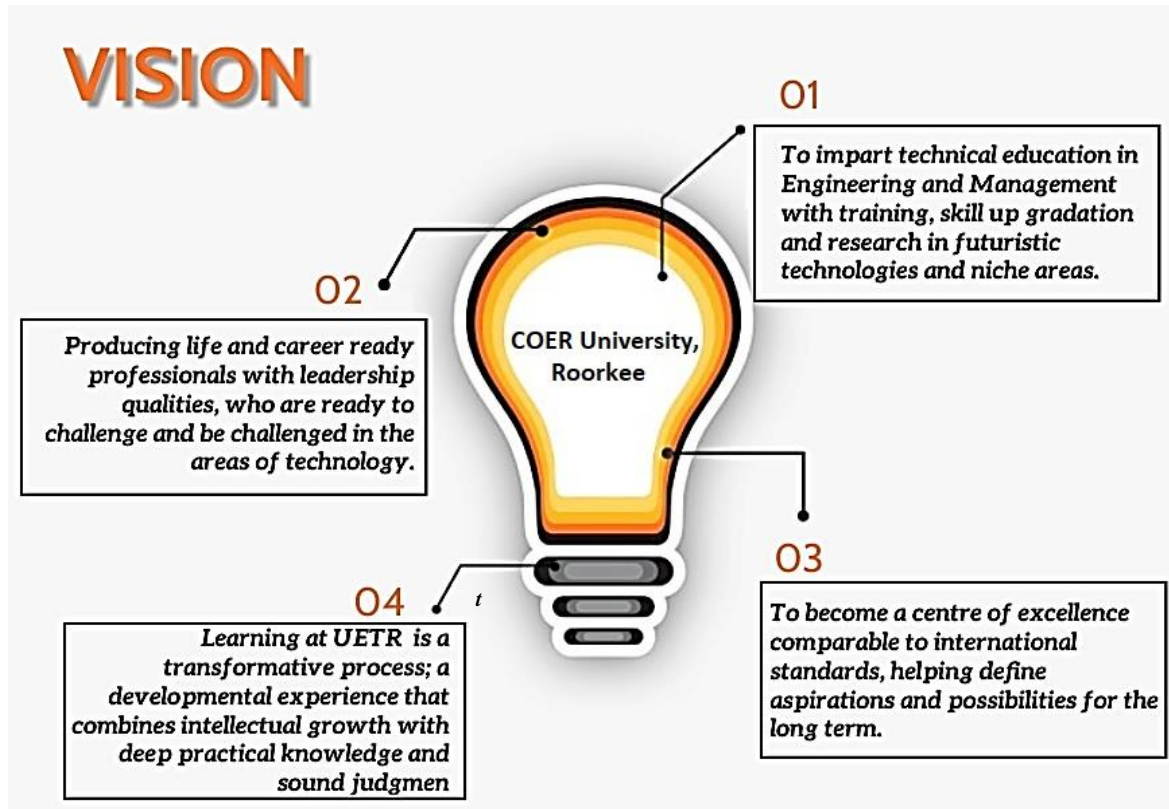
VISION

01

To impart technical education in Engineering and Management with training, skill up gradation and research in futuristic technologies and niche areas.

02

Producing life and career ready professionals with leadership qualities, who are ready to challenge and be challenged in the areas of technology.

COER University, Roorkee

03

To become a centre of excellence comparable to international standards, helping define aspirations and possibilities for the long term.

04

t

Learning at UETR is a transformative process; a developmental experience that combines intellectual growth with deep practical knowledge and sound judgmen